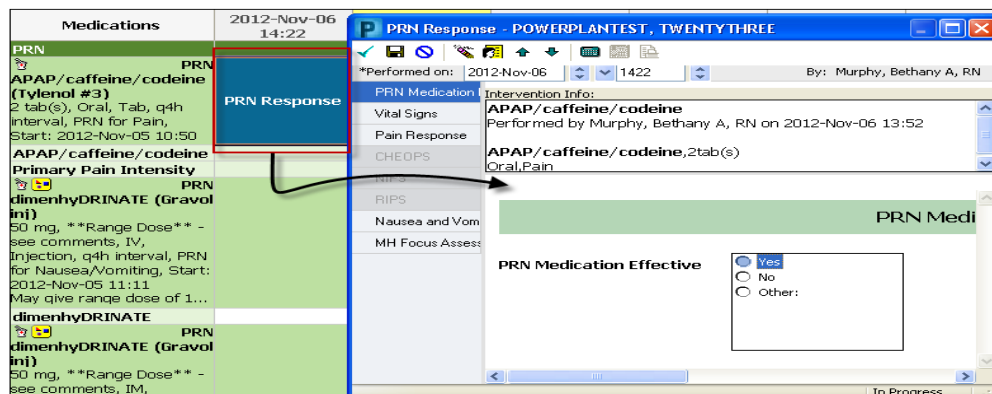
Medications

2012-Nov-06 14:22

PRN

PRN

APAP/caffeine/codeine (Tylenol #3)

2 tab(s), Oral, Tab, q4h interval, PRN for Pain, Start: 2012-Nov-05 10:50

APAP/caffeine/codeine

Primary Pain Intensity

PRN

dimenhyDRINATE (Gravol inj)

50 mg, **Range Dose** - see comments, IV, Injection, q4h interval, PRN for Nausea/Vomiting, Start: 2012-Nov-05 11:11

May give range dose of 1...

dimenhyDRINATE

PRN

dimenhyDRINATE (Gravol inj)

50 mg, **Range Dose** - see comments, IM,

PRN Response

PRN Response - POWERPLANTEST, TWENTYTHREE

*Performed on: 2012-Nov-06 1422 By: Murphy, Bethany A, RN

PRN Medication

Vital Signs

Pain Response

CHEOPS

RIPS

RIPS

Nausea and Vom

MH Focus Assess

Intervention Info:

APAP/caffeine/codeine

Performed by Murphy, Bethany A, RN on 2012-Nov-06 13:52

APAP/caffeine/codeine,2tab(s)

Oral,Pain

PRN Medi

PRN Medication Effective

Yes

No

Other:

In Progress